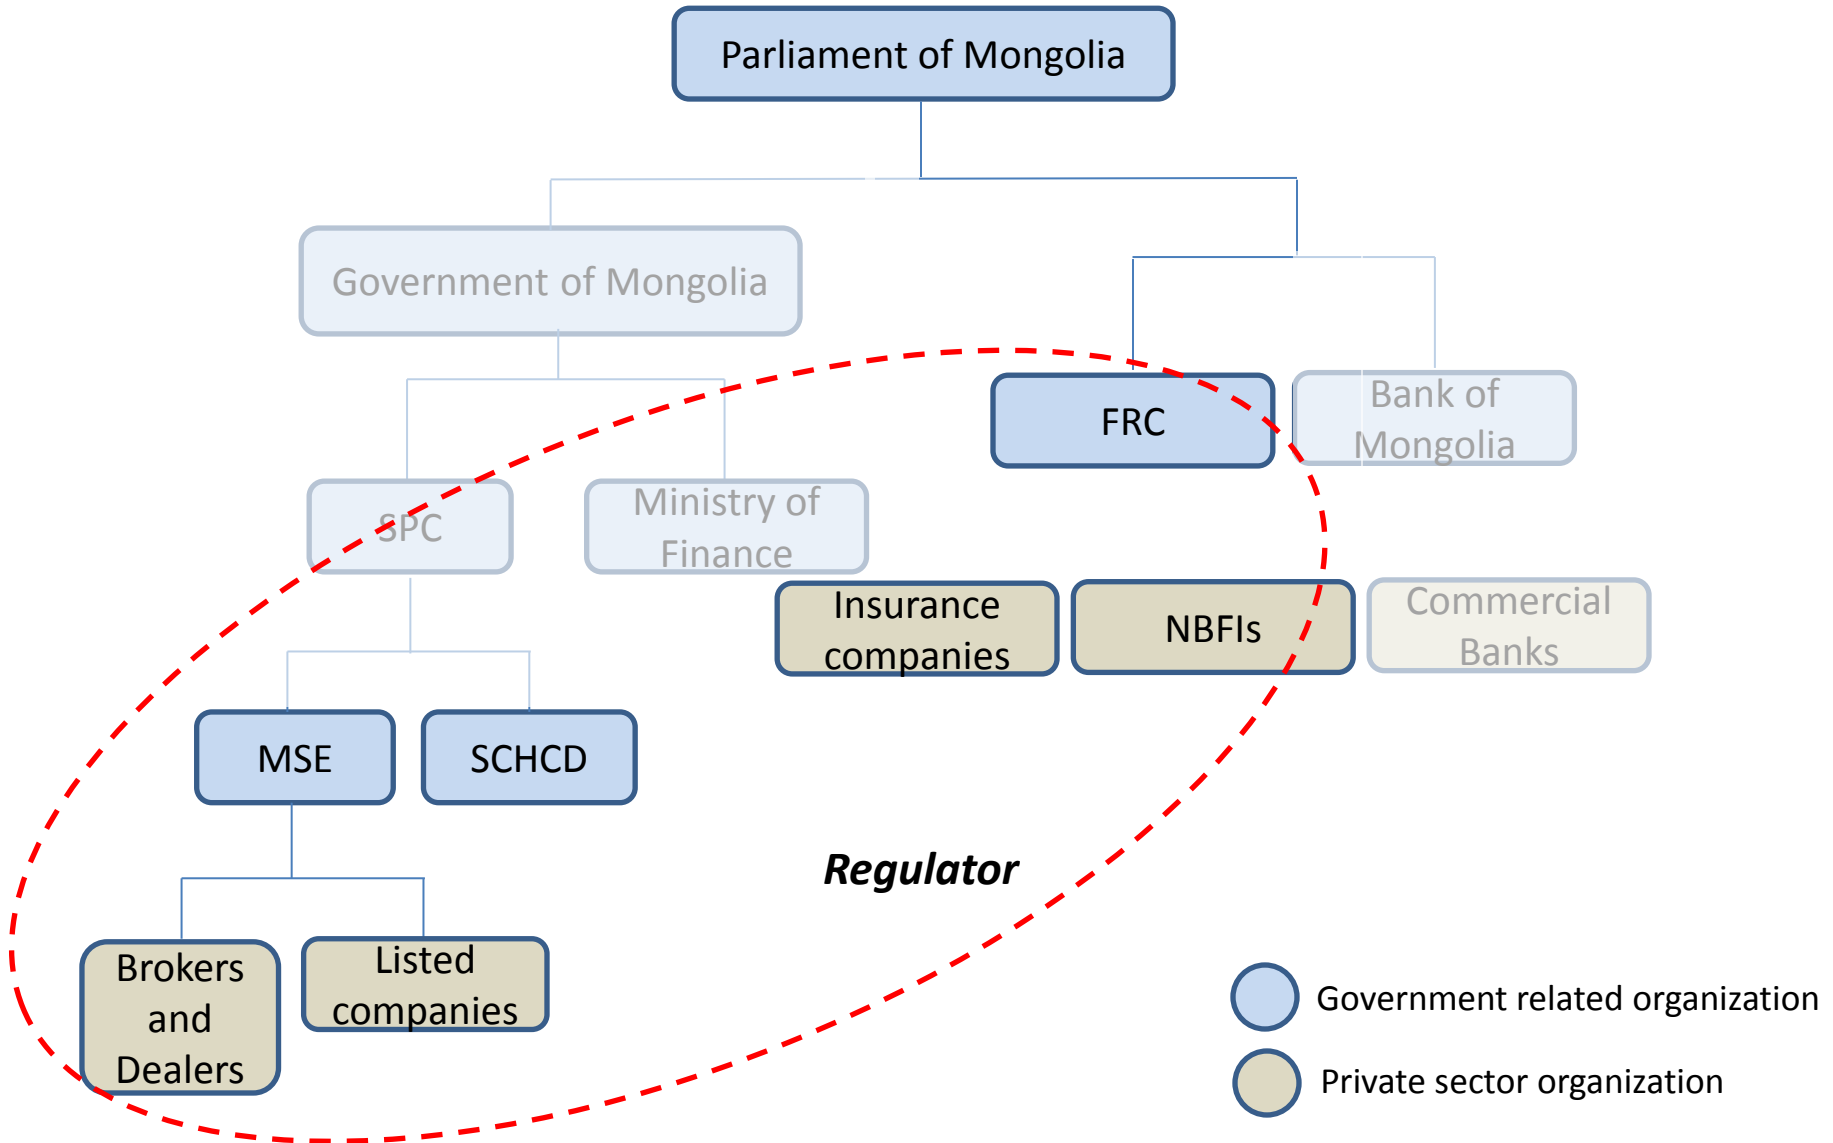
Parliament of Mongolia

Government of Mongolia

FRC

Bank of Mongolia

SPC

Ministry of Finance

Insurance companies

NBFIs

Commercial Banks

MSE

SCHCD

Regulator

Brokers and Dealers

Listed companies

Government related organization

Private sector organization